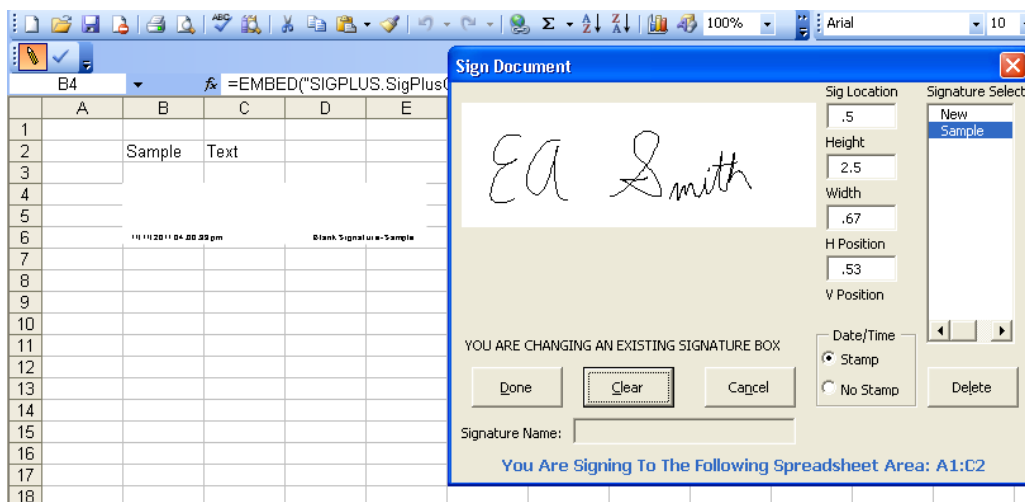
100% Arial 10

B4 =EMBED("SIGPLUS.SigPlus

| | A | B | C | D | E |
|---|---|---|---|---|---|
| 1 | | | | | |
| 2 | | Sample | Text | | |
| 3 | | | | | |
| 4 | | | | | |
| 5 | | | | | |
| 6 | | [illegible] 04.00.99 pm | | Blank Signature-Sample | |
| 7 | | | | | |
| 8 | | | | | |
| 9 | | | | | |
| 10 | | | | | |
| 11 | | | | | |
| 12 | | | | | |
| 13 | | | | | |
| 14 | | | | | |
| 15 | | | | | |
| 16 | | | | | |
| 17 | | | | | |
| 18 | | | | | |

Sign Document

EA Smith

Sig Location
.5
Height
2.5
Width
.67
H Position
.53
V Position

Signature Select
New
Sample

YOU ARE CHANGING AN EXISTING SIGNATURE BOX

Date/Time
Stamp
No Stamp

Done Clear Cancel Delete

Signature Name:

You Are Signing To The Following Spreadsheet Area: A1:C2